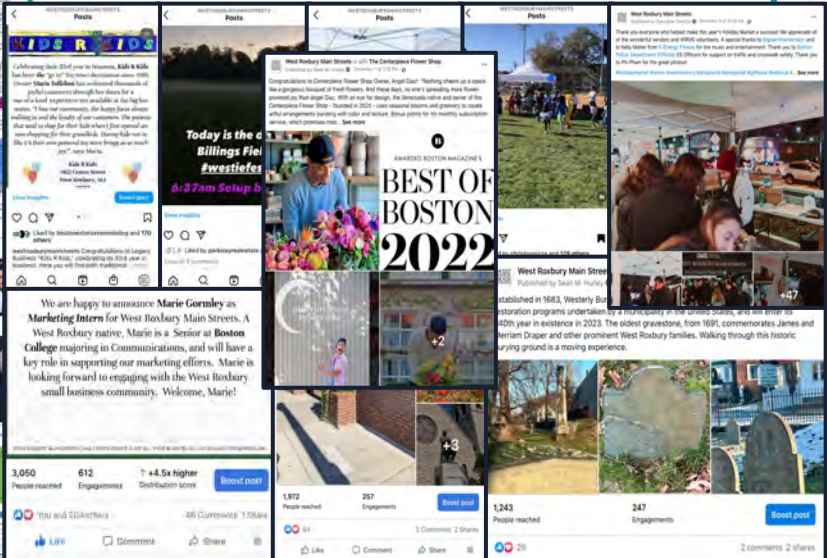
#WESTROXBURYMAINSTREETS
Posts

KIDS R KIDS

Celebrating their 33rd year in business, Kids R Kids has been the "go to" toy store destination since 1990. Owner Marie Tellefsen has welcomed thousands of joyful customers through her doors for a one-of-a-kind experience with toys available at a big box store. "I love our customers, the happy faces always walking in and the loyalty of our customers. The parents that used to shop for their kids when I first opened are now shopping for their grandkids. Having kids run in like it's their own personal toy store brings me so much joy!" says Marie.

Kids R Kids
1852 Centre Street
West Roxbury, MA

View insights
Boost post

Liked by westroxburymainstreets and 170 others

westroxburymainstreets Congratulations to Legacy Business "Kids R Kids," celebrating its 33rd year in business! Have you visited Kids R Kids?

#WESTROXBURYMAINSTREETS
Posts

Today is the d
Billings Fiel
#westiefes
6:37am Setup b

View insights

Liked by parkwayrealestate

Posts

West Roxbury Main Streets is with The Centerpiece Flower Shop.

Congratulations to Centerpiece Flower Shop Owner, Angel Diaz! "Nothing cheers us a space like a gorgeous bouquet of fresh flowers. And these days, no one's spreading more flower-powered joy than Angel Diaz. With an eye for design, the Venezuela native and owner of the Centerpiece Flower Shop – founded in 2020 – uses seasonal blooms and greenery to create artful arrangements bursting with color and texture. Bonus points for its monthly subscription service, which promises mo... See more

B
AWARDED BOSTON MAGAZINE'S
BEST OF BOSTON 2022

+2

#WESTROXBURYMAINSTREETS
Posts

outhchristopher and 125 others

West Roxbury Main Streets

Thank you everyone and helped make this year's Holiday Market a success! We appreciate all of the wonderful vendors and WRMS volunteers. A special thanks to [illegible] and to Kelly Walker from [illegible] for the music and entertainment. Thank you to Boston Police Department Officer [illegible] for support on traffic and crosswalk safety. Thank you to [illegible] for the great photos!
See more

+47

We are happy to announce Marie Gormley as Marketing Intern for West Roxbury Main Streets. A West Roxbury native, Marie is a Senior at Boston College majoring in Communications, and will have a key role in supporting our marketing efforts. Marie is looking forward to engaging with the West Roxbury small business community. Welcome, Marie!

3,050 People reached
612 Engagements
+4.5x higher Distribution score
Boost post

You and 204 others
46 Comments 1 Share
Like
Comment
Share

+3

1,972 People reached
257 Engagements
Boost post
64
3 Comments 2 Shares
Like
Comment
Share

West Roxbury Main Streets
Published by Sean M. Hurley

Established in 1683, Westerly Bu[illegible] restoration programs undertaken by a municipality in the United States, and will enter its 340th year in existence in 2023. The oldest gravestone, from 1691, commemorates James and Merriam Draper and other prominent West Roxbury families. Walking through this historic burying ground is a moving experience.

1,243 People reached
247 Engagements
Boost post
20
2 comments 2 shares